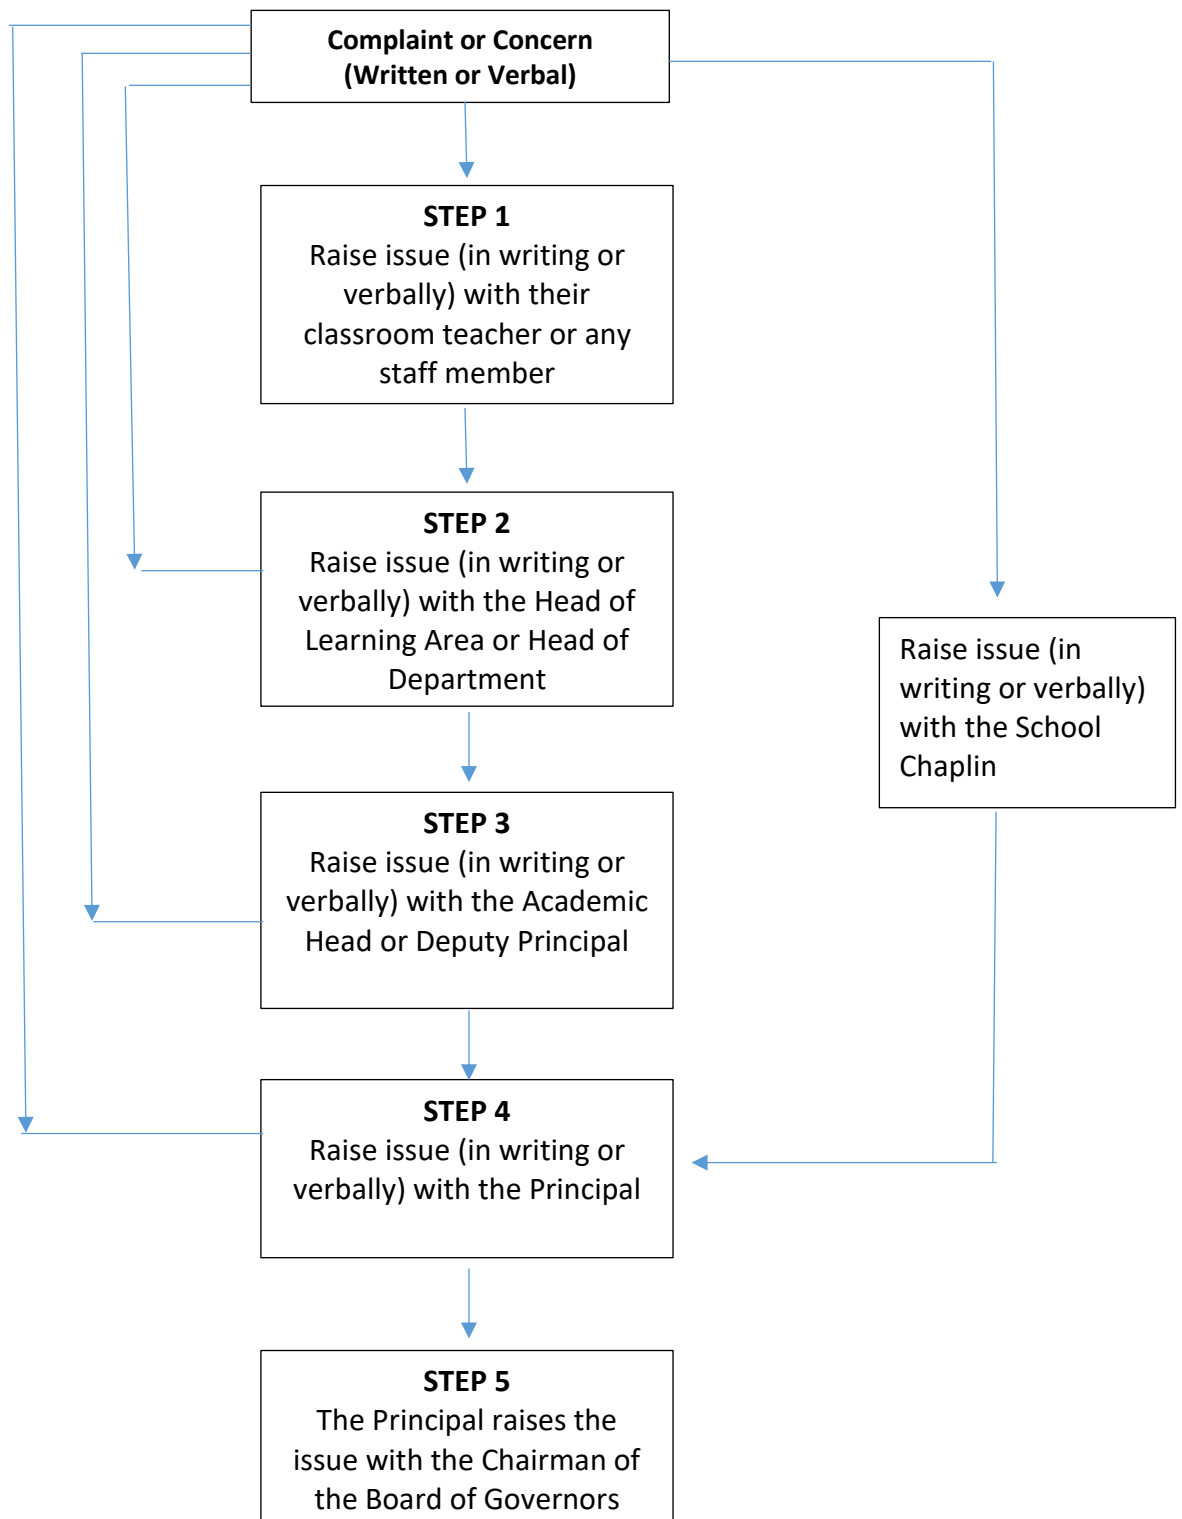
Complaint or Concern
(Written or Verbal)

STEP 1
Raise issue (in writing or verbally) with their classroom teacher or any staff member

STEP 2
Raise issue (in writing or verbally) with the Head of Learning Area or Head of Department

Raise issue (in writing or verbally) with the School Chaplin

STEP 3
Raise issue (in writing or verbally) with the Academic Head or Deputy Principal

STEP 4
Raise issue (in writing or verbally) with the Principal

STEP 5
The Principal raises the issue with the Chairman of the Board of Governors